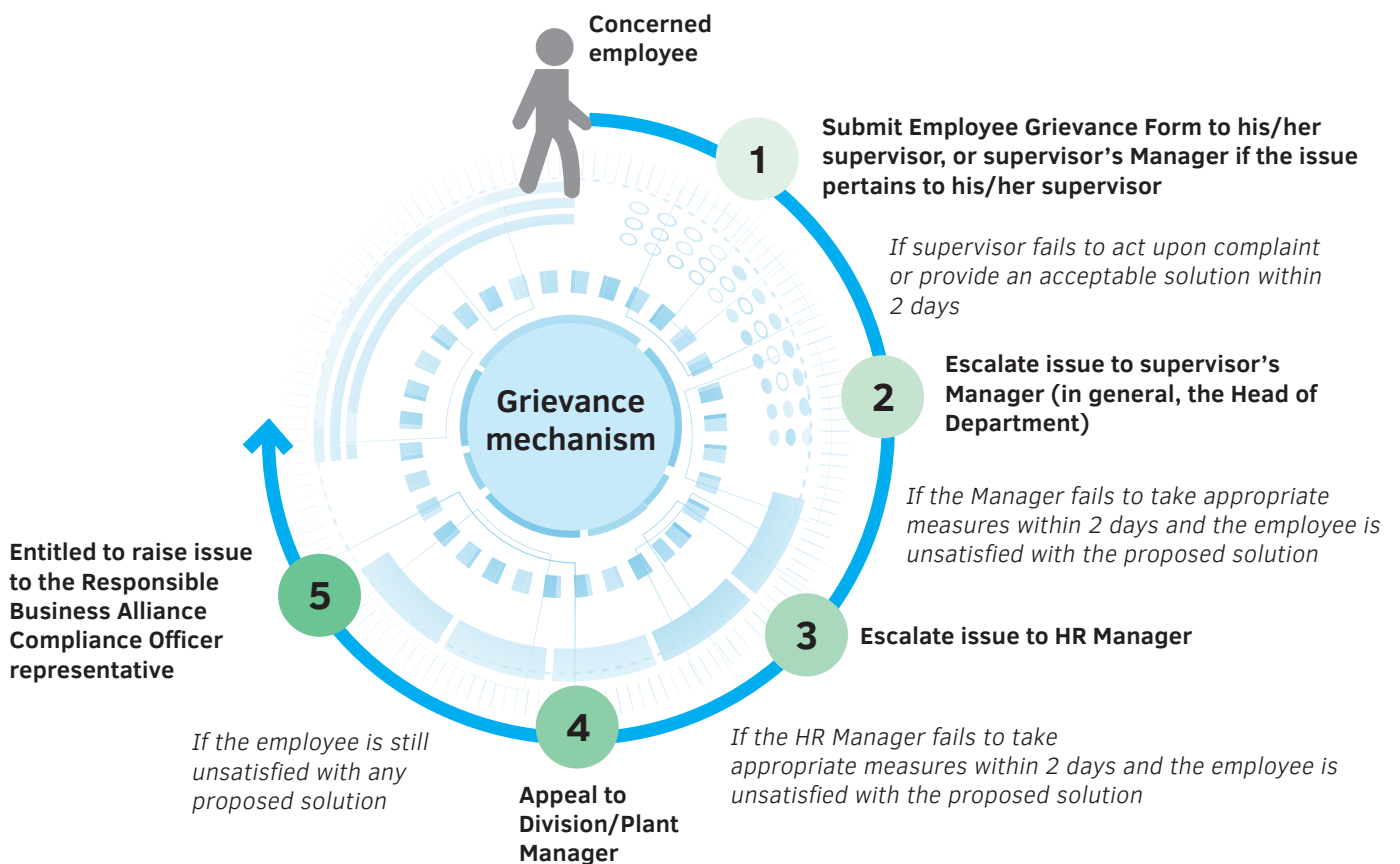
Concerned employee

Grievance mechanism

1

Submit Employee Grievance Form to his/her supervisor, or supervisor's Manager if the issue pertains to his/her supervisor

If supervisor fails to act upon complaint or provide an acceptable solution within 2 days

2

Escalate issue to supervisor's Manager (in general, the Head of Department)

If the Manager fails to take appropriate measures within 2 days and the employee is unsatisfied with the proposed solution

3

Escalate issue to HR Manager

If the HR Manager fails to take appropriate measures within 2 days and the employee is unsatisfied with the proposed solution

4

Appeal to Division/Plant Manager

If the employee is still unsatisfied with any proposed solution

5

Entitled to raise issue to the Responsible Business Alliance Compliance Officer representative